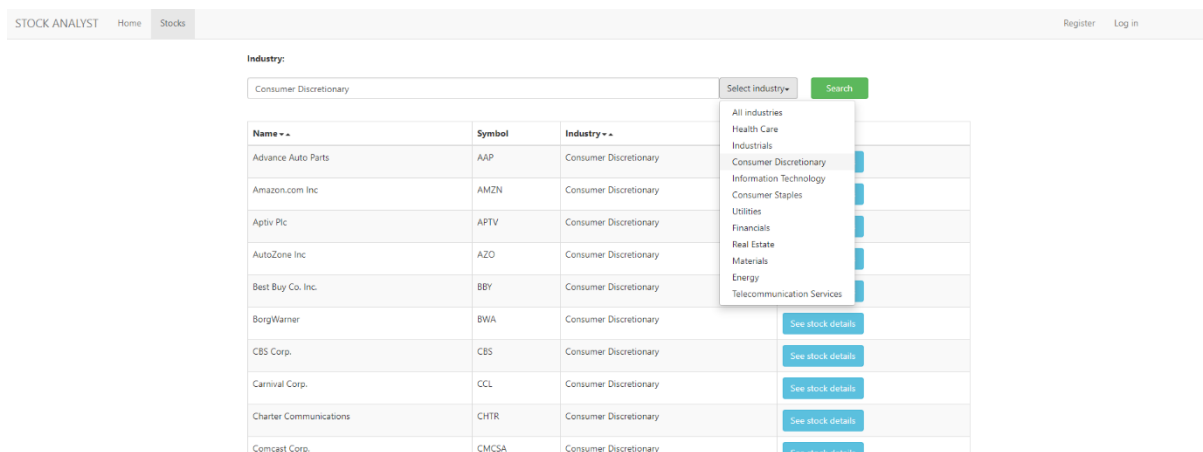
STOCK ANALYST Home Stocks Register Log in

Industry:

Consumer Discretionary Select industry Search

All industries
Health Care
Industrials
Consumer Discretionary
Information Technology
Consumer Staples
Utilities
Financials
Real Estate
Materials
Energy
Telecommunication Services

| Name | Symbol | Industry | |
|---|---|---|---|
| Advance Auto Parts | AAP | Consumer Discretionary | |
| Amazon.com Inc | AMZN | Consumer Discretionary | |
| Aptiv Plc | APTV | Consumer Discretionary | |
| AutoZone Inc | AZO | Consumer Discretionary | |
| Best Buy Co. Inc. | BBY | Consumer Discretionary | |
| BorgWarner | BWA | Consumer Discretionary | See stock details |
| CBS Corp. | CBS | Consumer Discretionary | See stock details |
| Carnival Corp. | CCL | Consumer Discretionary | See stock details |
| Charter Communications | CHTR | Consumer Discretionary | See stock details |
| Comcast Corp. | CMCSA | Consumer Discretionary | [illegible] |